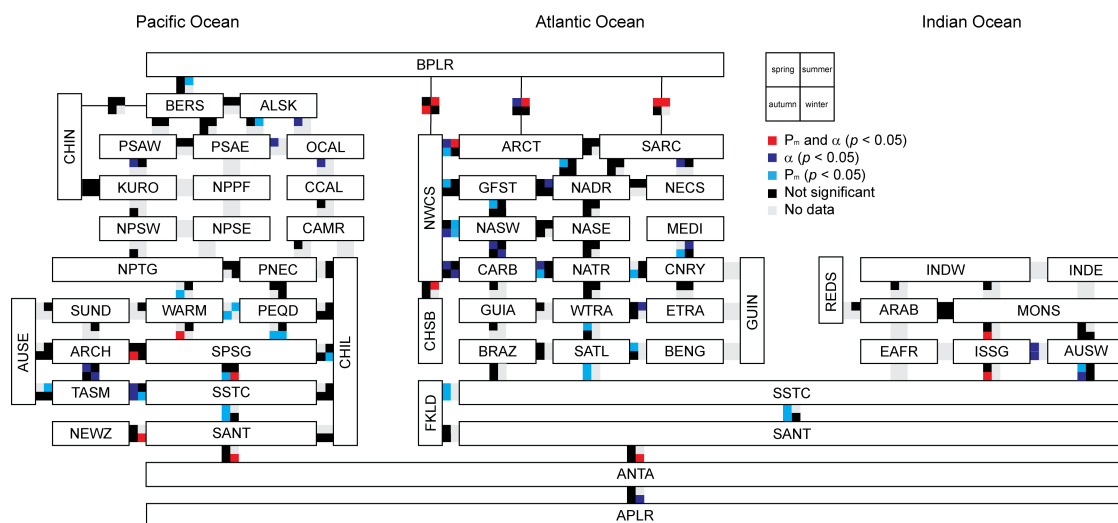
Pacific Ocean

Atlantic Ocean

Indian Ocean

BPLR

| spring | summer |
|---|---|
| autumn | winter |

$P_m$ and $\alpha$ ($p$ < 0.05)
$\alpha$ ($p$ < 0.05)
$P_m$ ($p$ < 0.05)
Not significant
No data

CHIN
BERS
ALSK
PSAW
PSAE
OCAL
KURO
NPPF
CCAL
NPSW
NPSE
CAMR
NPTG
PNEC
CHIL
AUSE
SUND
WARM
PEQD
ARCH
SPSG
TASM
SSTC
NEWZ
SANT

ARCT
SARC
NWCS
GFST
NADR
NECS
NASW
NASE
MEDI
CARB
NATR
CNRY
GUIN
CHSB
GUIA
WTRA
ETRA
BRAZ
SATL
BENG
FKLD
SSTC
SANT

REDS
INDW
INDE
ARAB
MONS
EAFR
ISSG
AUSW

ANTA
APLR